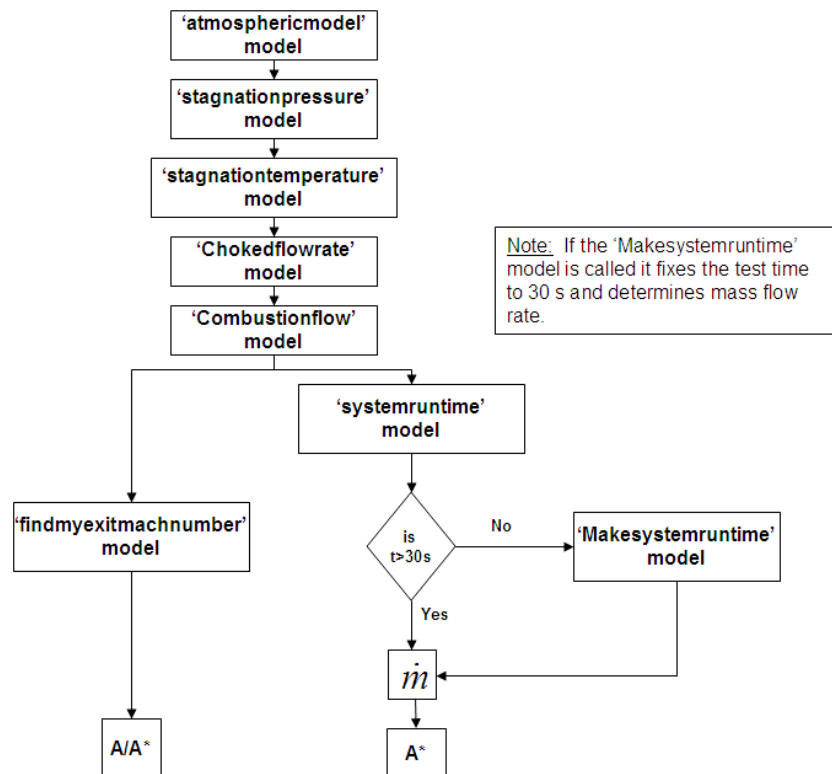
'atmosphericmodel' model

'stagnationpressure' model

'stagnationtemperature' model

'Chokedflowrate' model

'Combustionflow' model

Note: If the 'Makesystemruntime' model is called it fixes the test time to 30 s and determines mass flow rate.

'systemruntime' model

'findmyexitmachnumber' model

is $t>30s$

No

'Makesystemruntime' model

Yes

$\dot{m}$

A/A*

A*